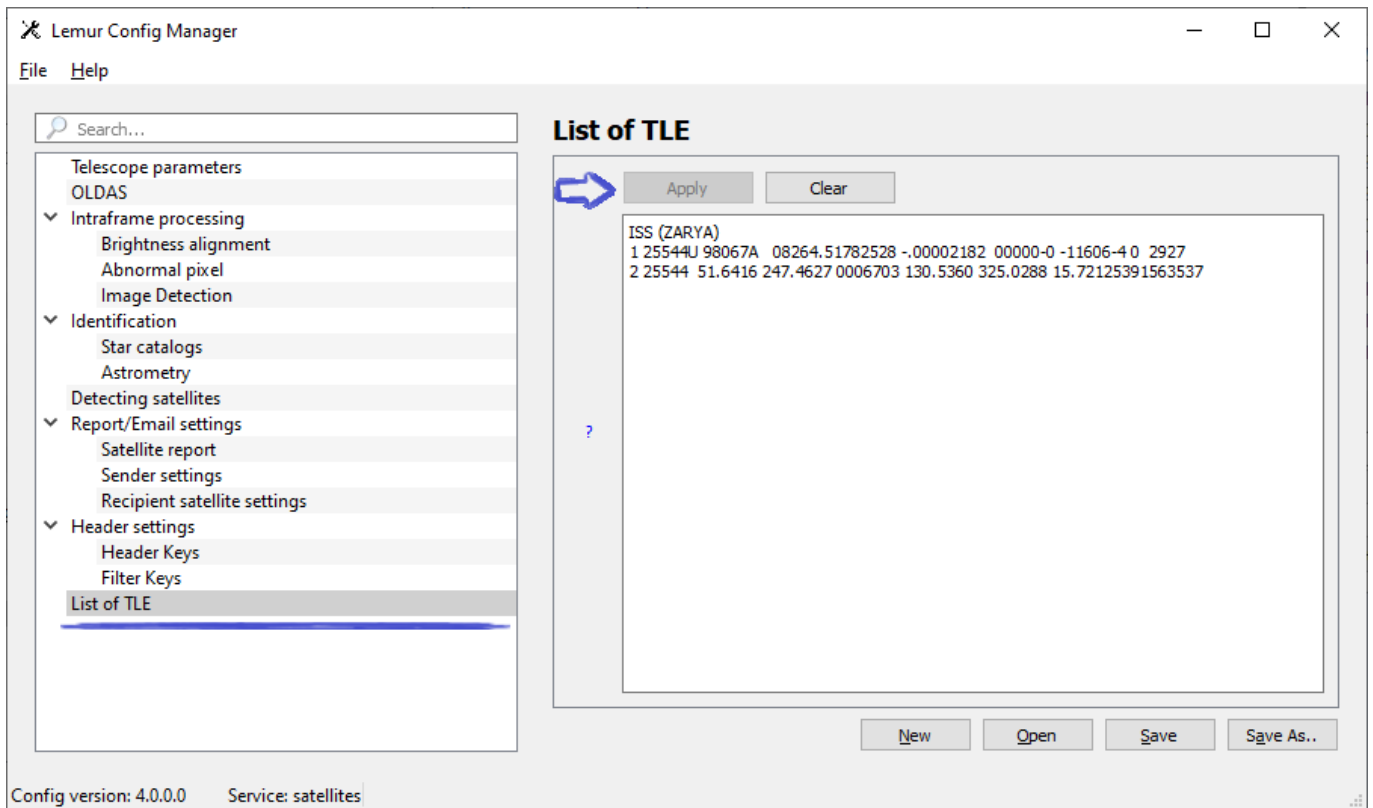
Lemur Config Manager

File Help

Search...

Telescope parameters
OLDAS
Intraframe processing
Brightness alignment
Abnormal pixel
Image Detection
Identification
Star catalogs
Astrometry
Detecting satellites
Report/Email settings
Satellite report
Sender settings
Recipient satellite settings
Header settings
Header Keys
Filter Keys
List of TLE

List of TLE

Apply Clear

?

ISS (ZARYA)
1 25544U 98067A 08264.51782528 -.00002182 00000-0 -11606-4 0 2927
2 25544 51.6416 247.4627 0006703 130.5360 325.0288 15.72125391563537

New Open Save Save As..

Config version: 4.0.0.0 Service: satellites